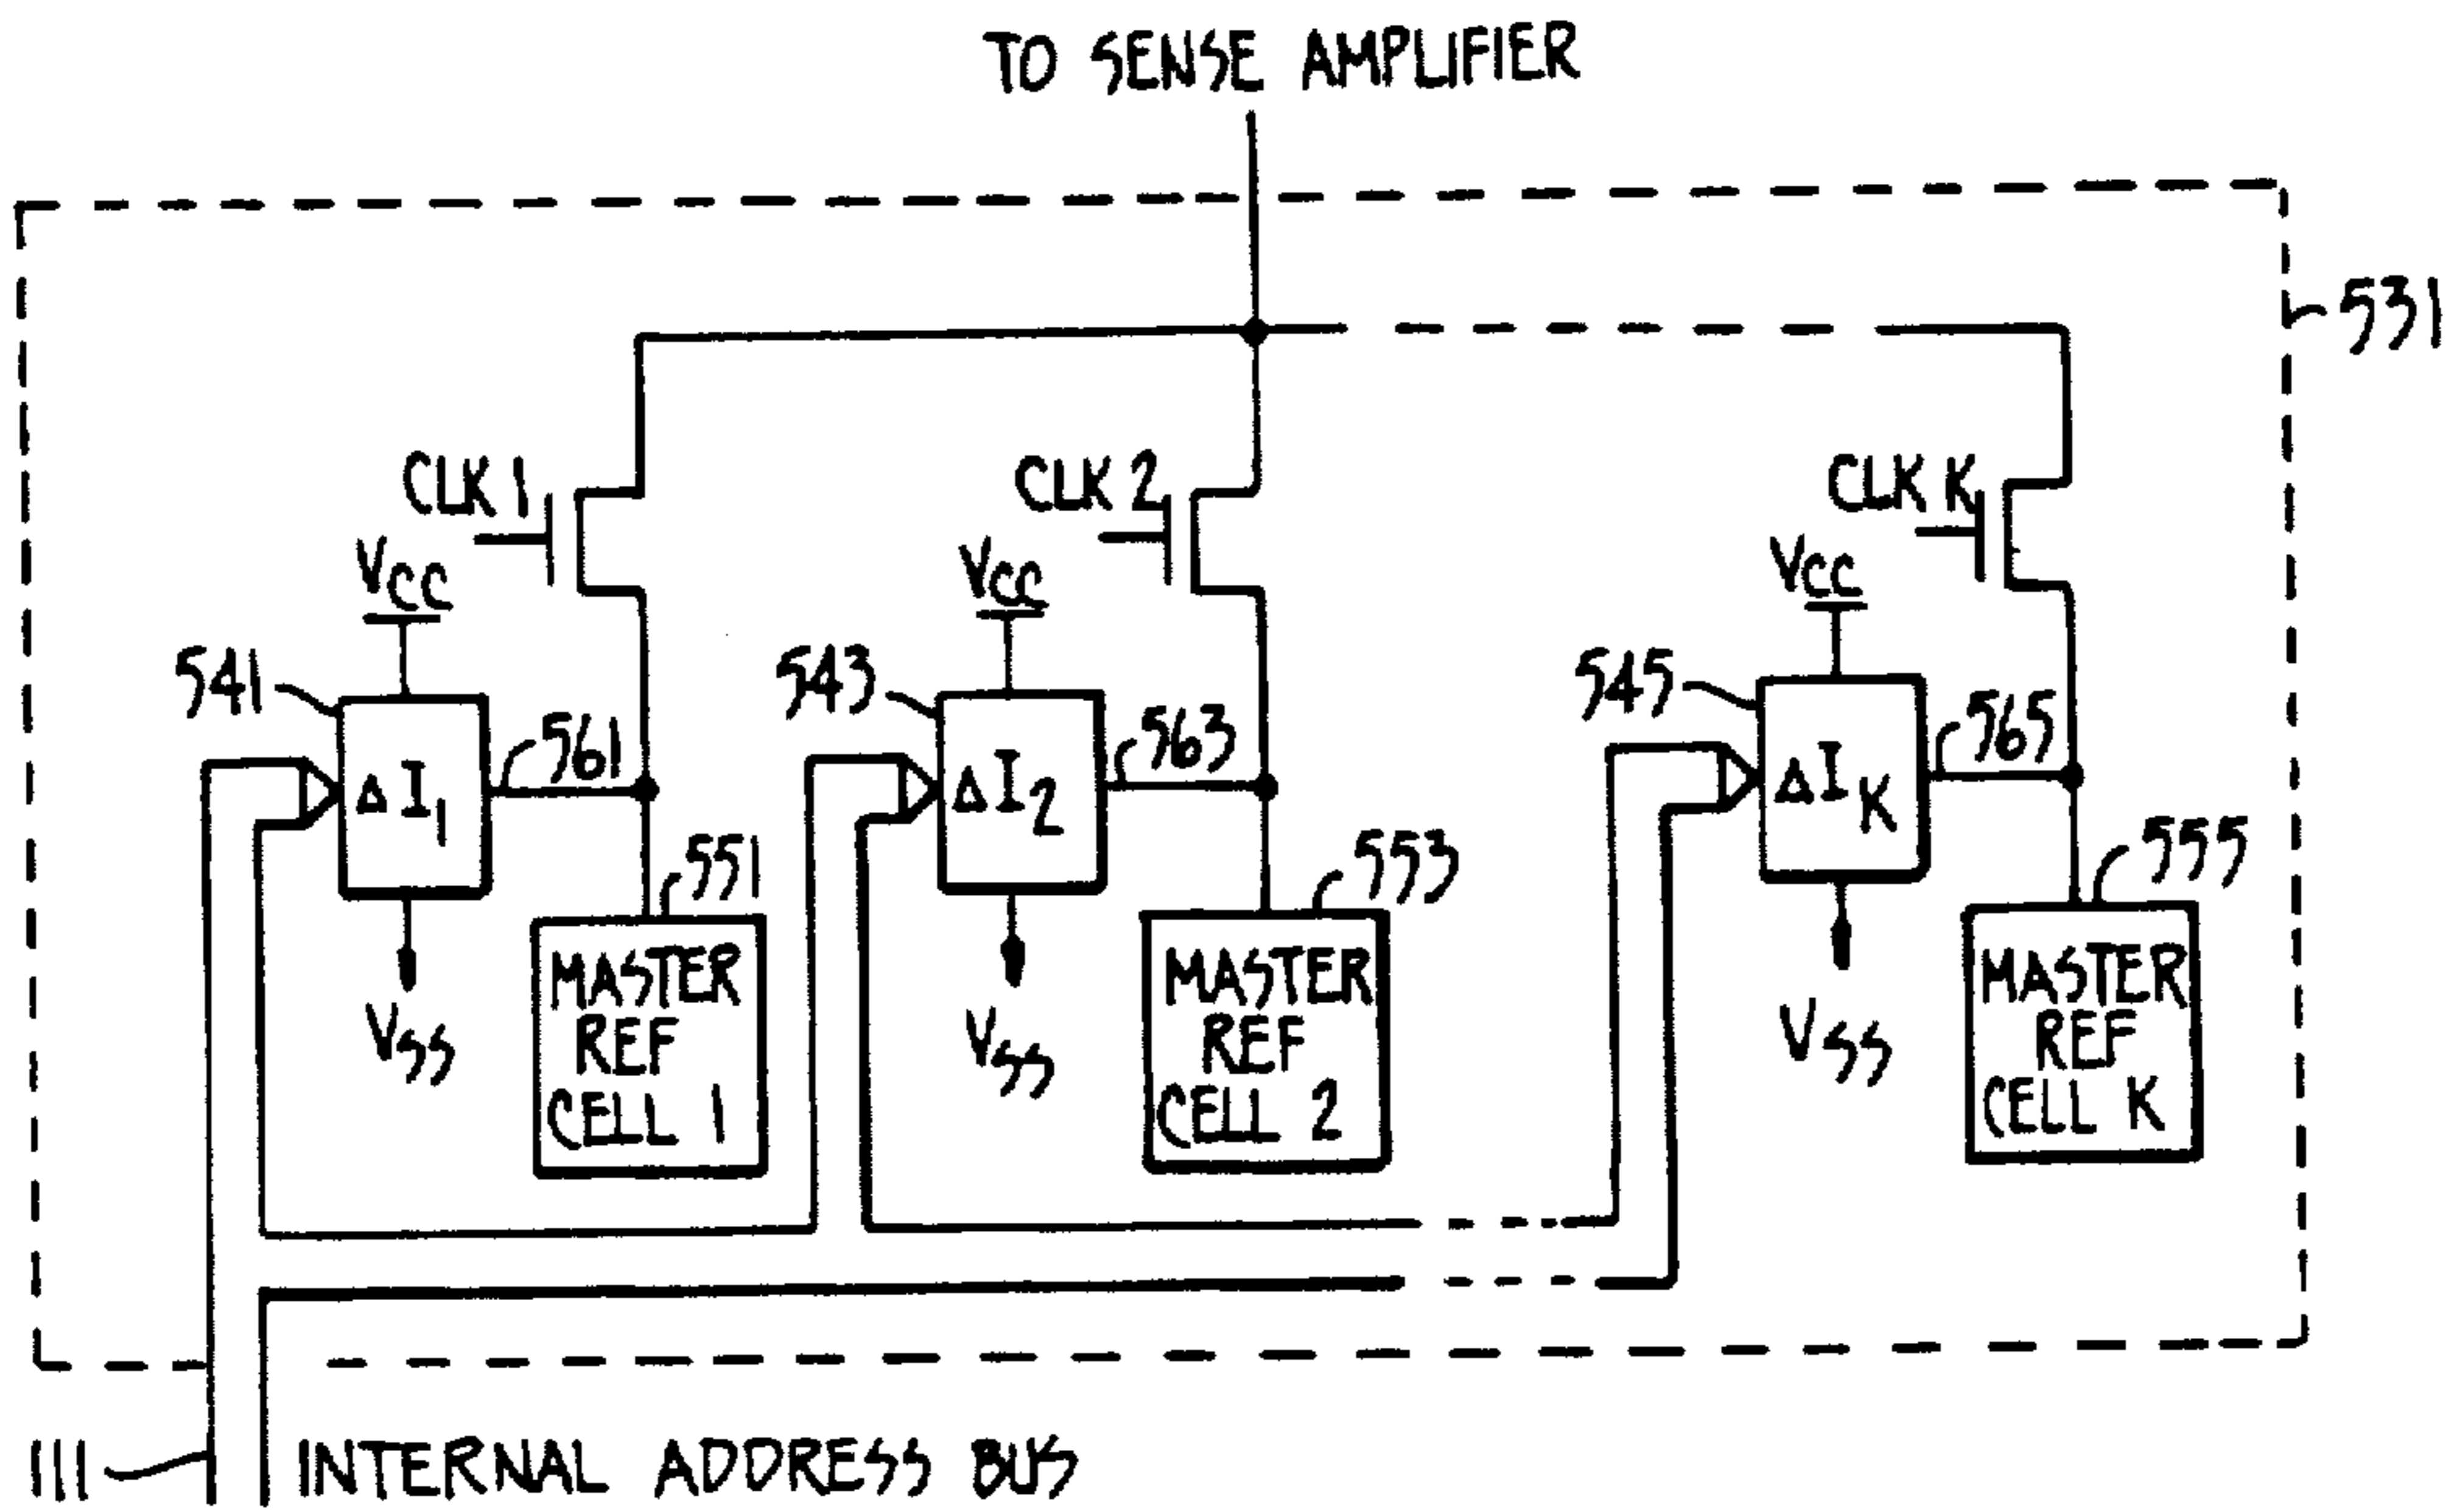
TO SENSE AMPLIFIER

531

CLK 1

CLK 2

CLK K

$V_{CC}$

$V_{CC}$

$V_{CC}$

541

$\Delta I_1$

561

543

$\Delta I_2$

563

545

$\Delta I_K$

565

551

553

555

$V_{SS}$

MASTER REF CELL 1

$V_{SS}$

MASTER REF CELL 2

$V_{SS}$

MASTER REF CELL K

111

INTERNAL ADDRESS BUS